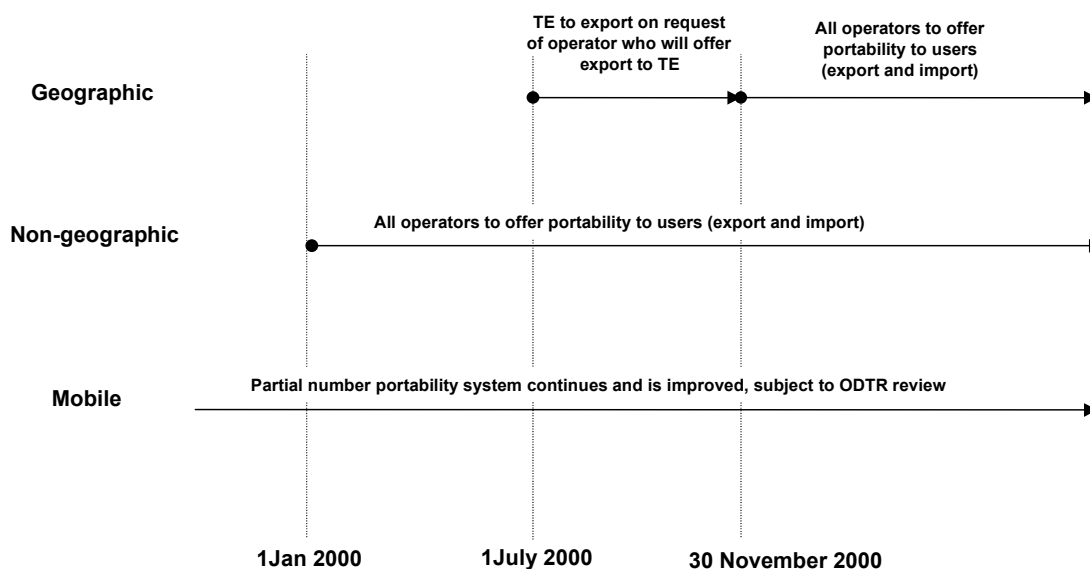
TE to export on request of operator who will offer export to TE

All operators to offer portability to users (export and import)

Geographic

Non-geographic

All operators to offer portability to users (export and import)

Mobile

Partial number portability system continues and is improved, subject to ODTR review

1Jan 2000

1July 2000

30 November 2000